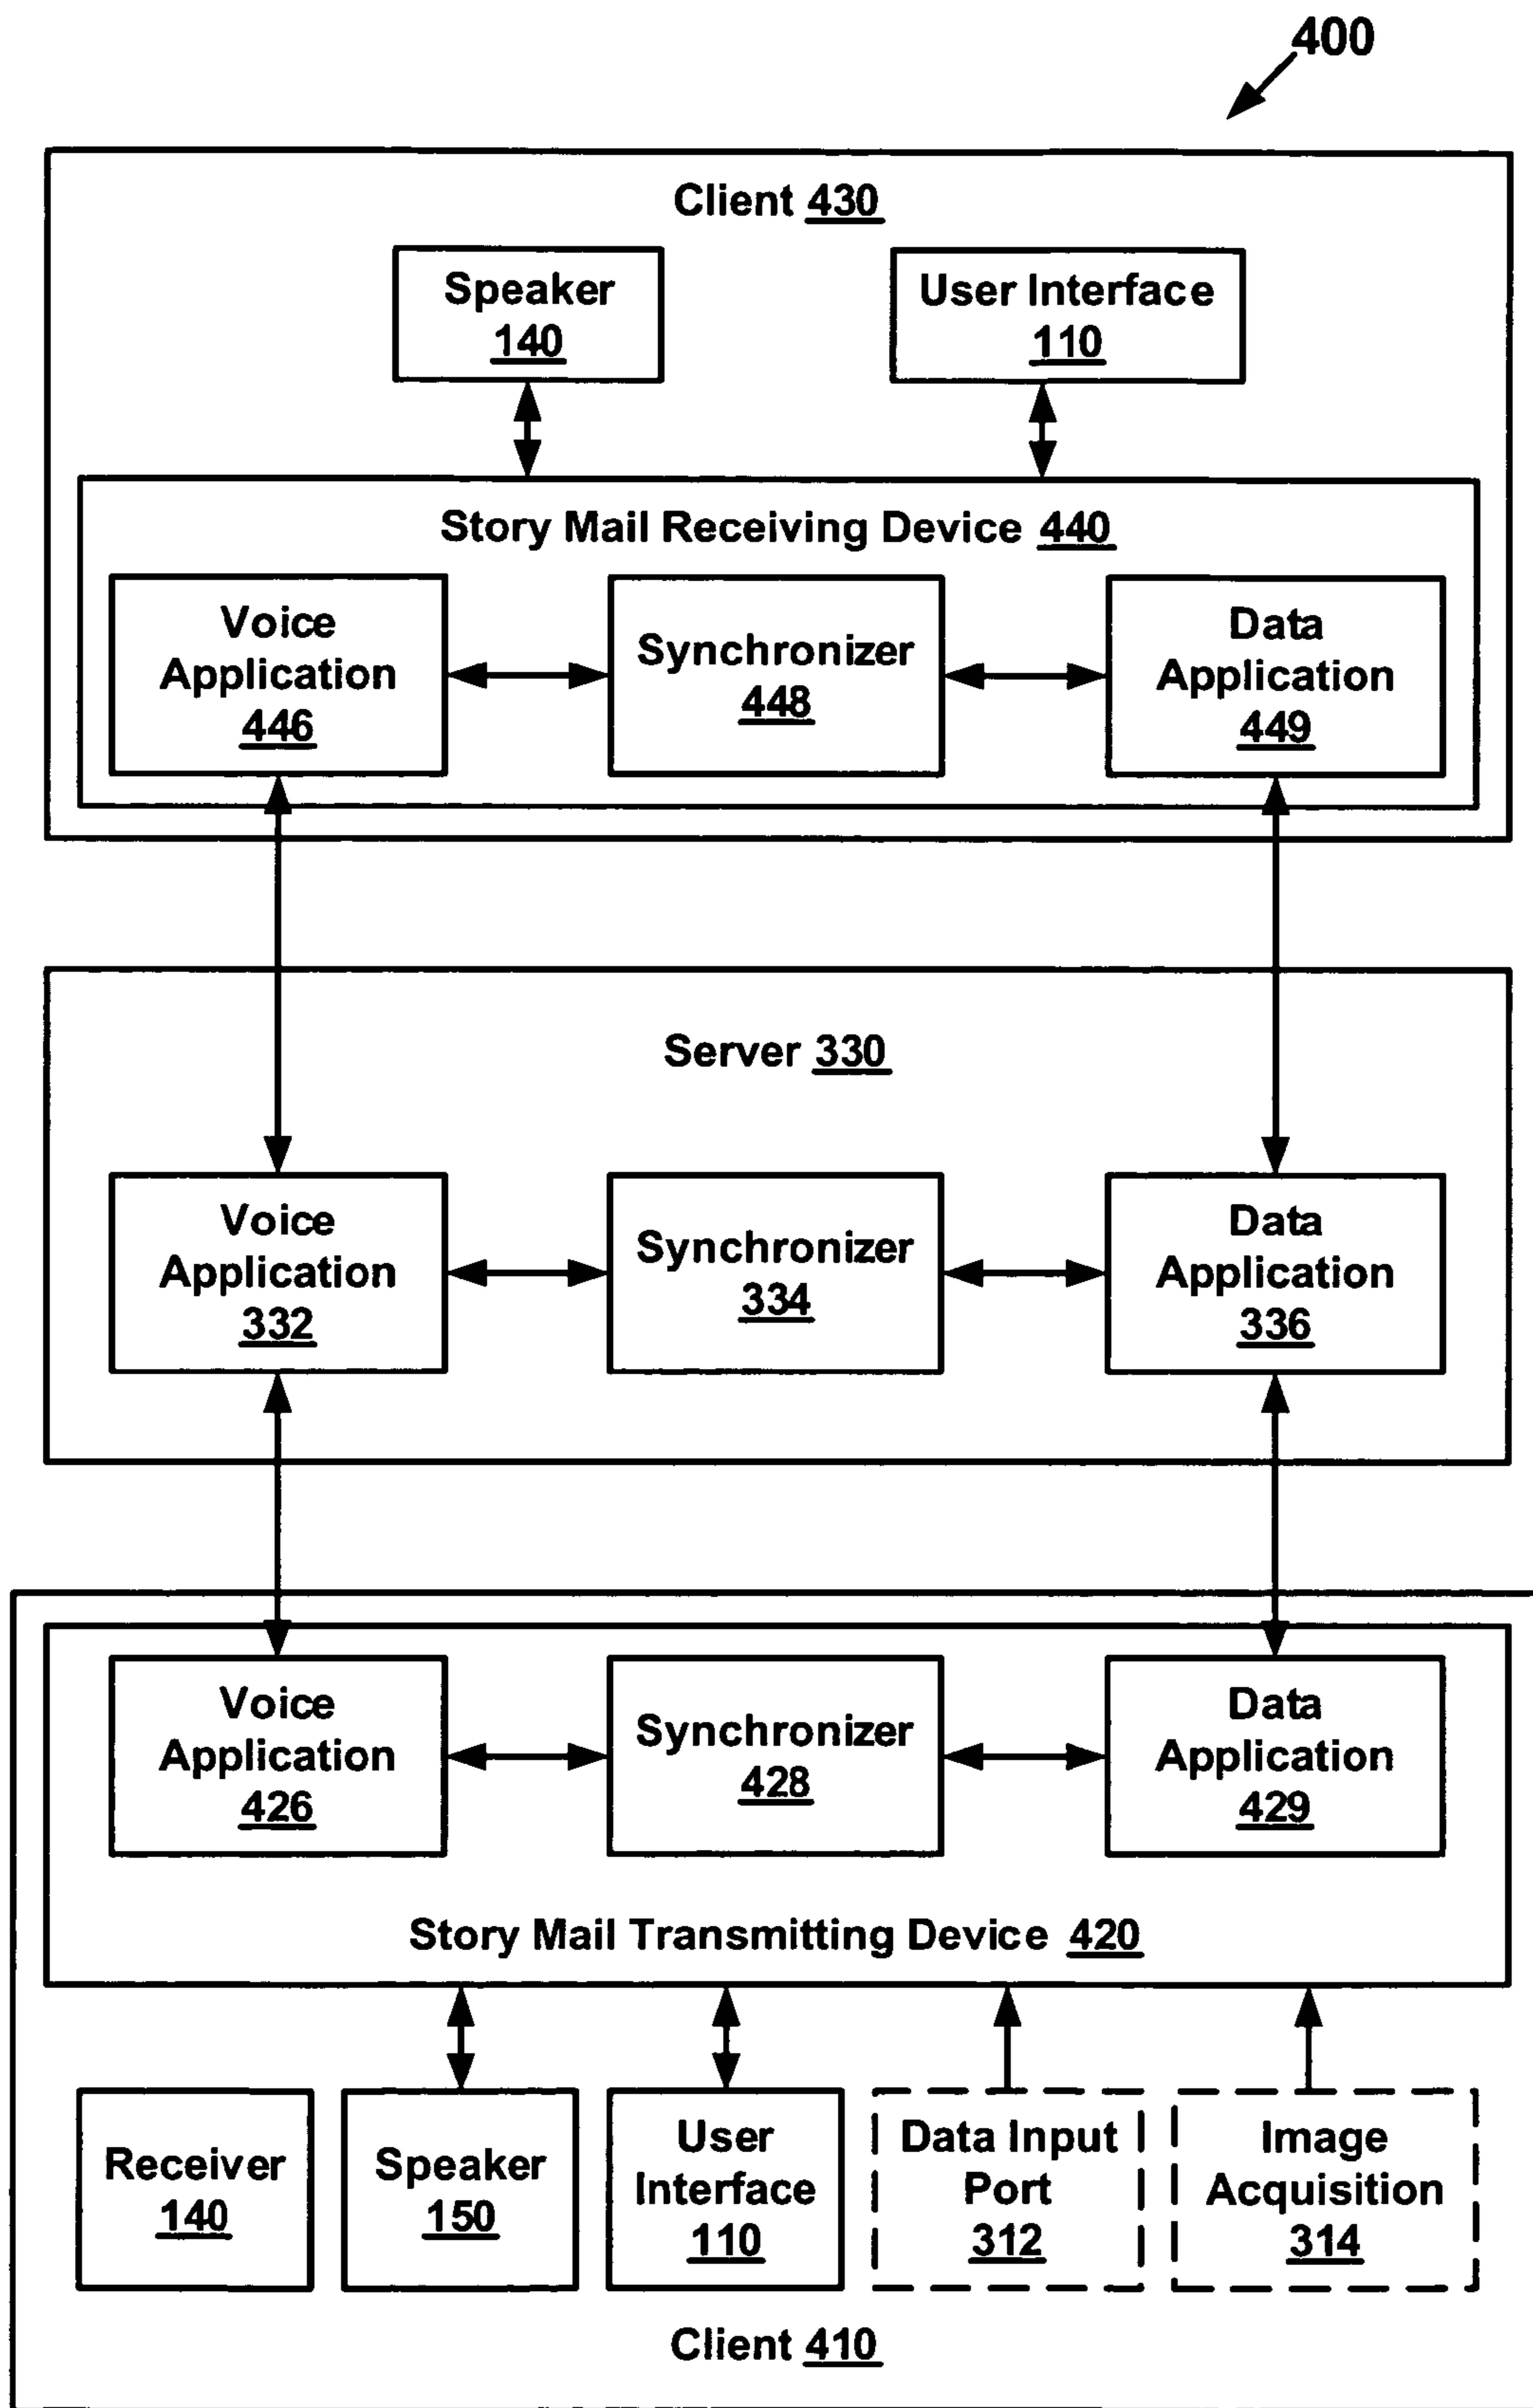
400

Client 430

Speaker 140

User Interface 110

Story Mail Receiving Device 440

Voice Application 446

Synchronizer 448

Data Application 449

Server 330

Voice Application 332

Synchronizer 334

Data Application 336

Voice Application 426

Synchronizer 428

Data Application 429

Story Mail Transmitting Device 420

Receiver 140

Speaker 150

User Interface 110

Data Input Port 312

Image Acquisition 314

Client 410